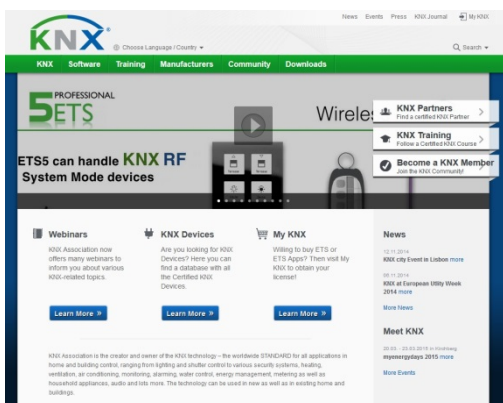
News Events Press KNX Journal My KNX

KNX

Choose Language / Country

Search

KNX Software Training Manufacturers Community Downloads

5 PROFESSIONAL ETS

Wireles

ETS5 can handle KNX RF System Mode devices

KNX Partners
Find a certified KNX Partner

KNX Training
Follow a Certified KNX Course

Become a KNX Member
Join the KNX Community!

Webinars

KNX Association now offers many webinars to inform you about various KNX-related topics.

Learn More »

KNX Devices

Are you looking for KNX Devices? Here you can find a database with all the Certified KNX Devices.

Learn More »

My KNX

Willing to buy ETS or ETS Apps? Then visit My KNX to obtain your license!

Learn More »

News

12.11.2014
KNX city Event in Lisbon more

09.11.2014
KNX at European Utility Week 2014 more

More News

Meet KNX

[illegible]
myenergydays 2015 more

More Events

KNX Association is the creator and owner of the KNX technology – the worldwide STANDARD for all applications in home and building control, ranging from lighting and shutter control to various security systems, heating, ventilation, air conditioning, monitoring, alarming, water control, energy management, metering as well as household appliances, audio and lots more. The technology can be used in new as well as in existing home and buildings.